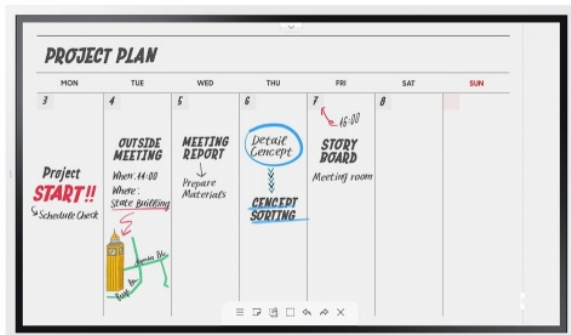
PROJECT PLAN

| MON | TUE | WED | THU | FRI | SAT | SUN |
|---|---|---|---|---|---|---|
| 3 | 4 | 5 | 6 | 7 | 8 | |
| Project START!! Schedule Check | OUTSIDE MEETING When: 14:00 Where: State Building | MEETING REPORT Prepare Materials | Detail Concept CONCEPT SORTING | 16:00 STORY BOARD Meeting room | | |